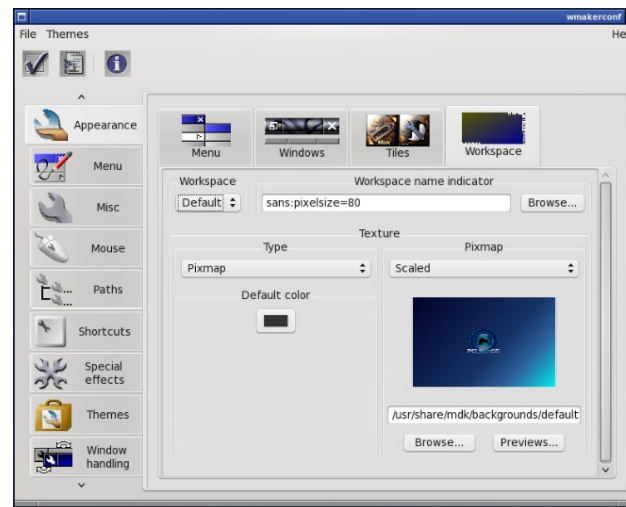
wmakerconf

File Themes

He

Appearance

Menu

Misc

Mouse

Paths

Shortcuts

Special effects

Themes

Window handling

Menu

Windows

Tiles

Workspace

Workspace

Default

Workspace name indicator

sans:pixelsize=80

Browse...

Texture

Type

Pixmap

Pixmap

Scaled

Default color

/usr/share/mdk/backgrounds/default

Browse...

Previews...